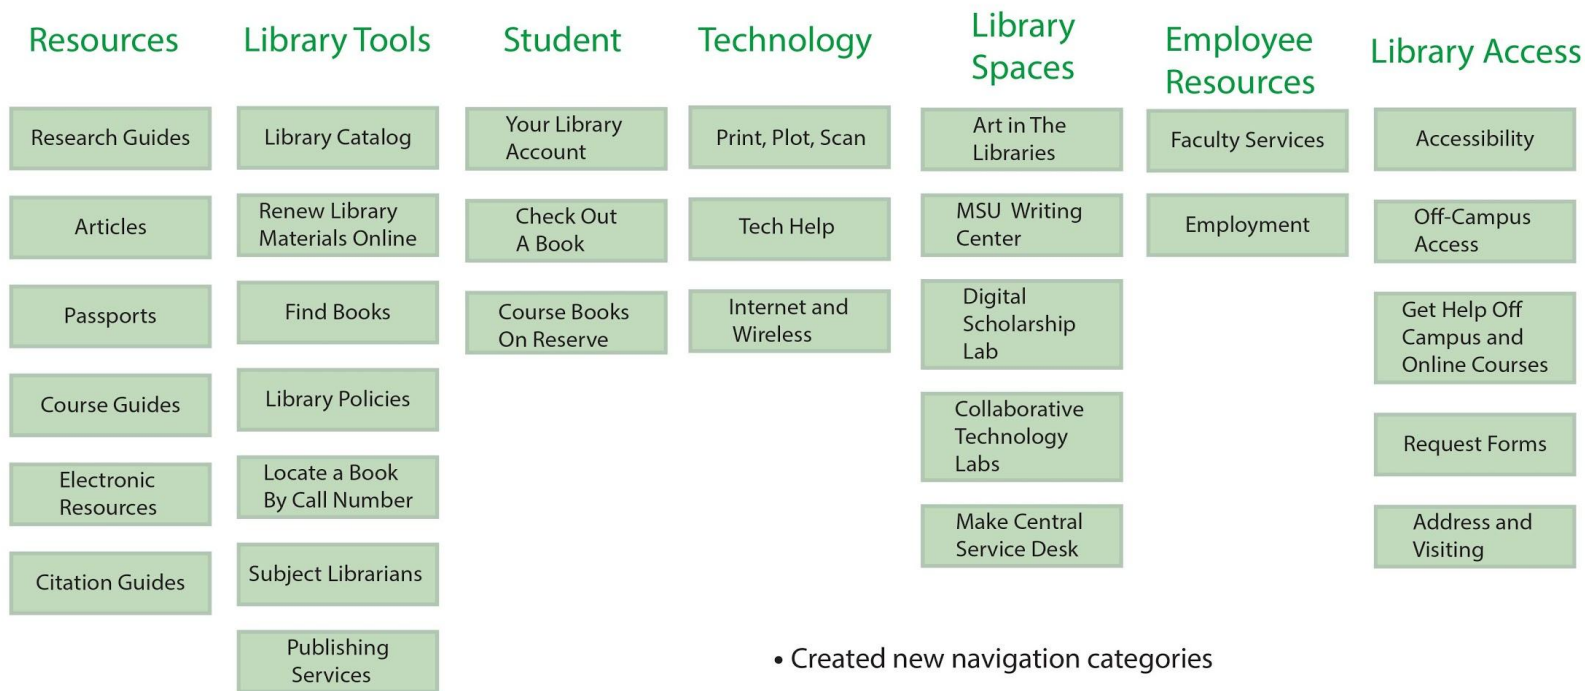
Resources

Research Guides

Articles

Passports

Course Guides

Electronic Resources

Citation Guides

Library Tools

Library Catalog

Renew Library Materials Online

Find Books

Library Policies

Locate a Book By Call Number

Subject Librarians

Publishing Services

Student

Your Library Account

Check Out A Book

Course Books On Reserve

Technology

Print, Plot, Scan

Tech Help

Internet and Wireless

Library Spaces

Art in The Libraries

MSU Writing Center

Digital Scholarship Lab

Collaborative Technology Labs

Make Central Service Desk

Employee Resources

Faculty Services

Employment

Library Access

Accessibility

Off-Campus Access

Get Help Off Campus and Online Courses

Request Forms

Address and Visiting

• Created new navigation categories